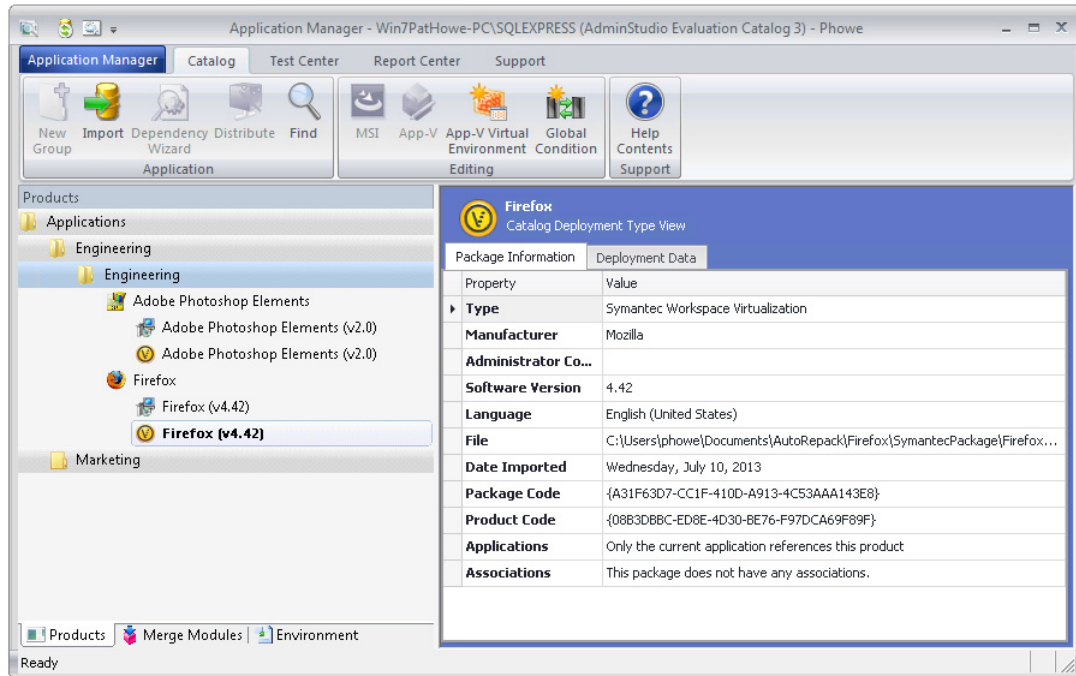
Application Manager - Win7PatHowe-PC\SQLEXPRESS (AdminStudio Evaluation Catalog 3) - Phowe

Application Manager | Catalog | Test Center | Report Center | Support

New Group | Import | Dependency Wizard | Distribute | Find
Application

MSI | App-V | App-V Virtual Environment | Global Condition
Editing

Help Contents
Support

Products
Applications
Engineering
Engineering
Adobe Photoshop Elements
Adobe Photoshop Elements (v2.0)
Adobe Photoshop Elements (v2.0)
Firefox
Firefox (v4.42)
Firefox (v4.42)
Marketing

Firefox
Catalog Deployment Type View

Package Information | Deployment Data

| Property | Value |
|---|---|
| Type | Symantec Workspace Virtualization |
| Manufacturer | Mozilla |
| Administrator Co... | |
| Software Version | 4.42 |
| Language | English (United States) |
| File | C:\Users\phowe\Documents\AutoRepack\Firefox\SymantecPackage\Firefox... |
| Date Imported | Wednesday, July 10, 2013 |
| Package Code | {A31F63D7-CC1F-410D-A913-4C53AAA143E8} |
| Product Code | {08B3DBBC-ED8E-4D30-BE76-F97DCA69F89F} |
| Applications | Only the current application references this product |
| Associations | This package does not have any associations. |

Products | Merge Modules | Environment

Ready